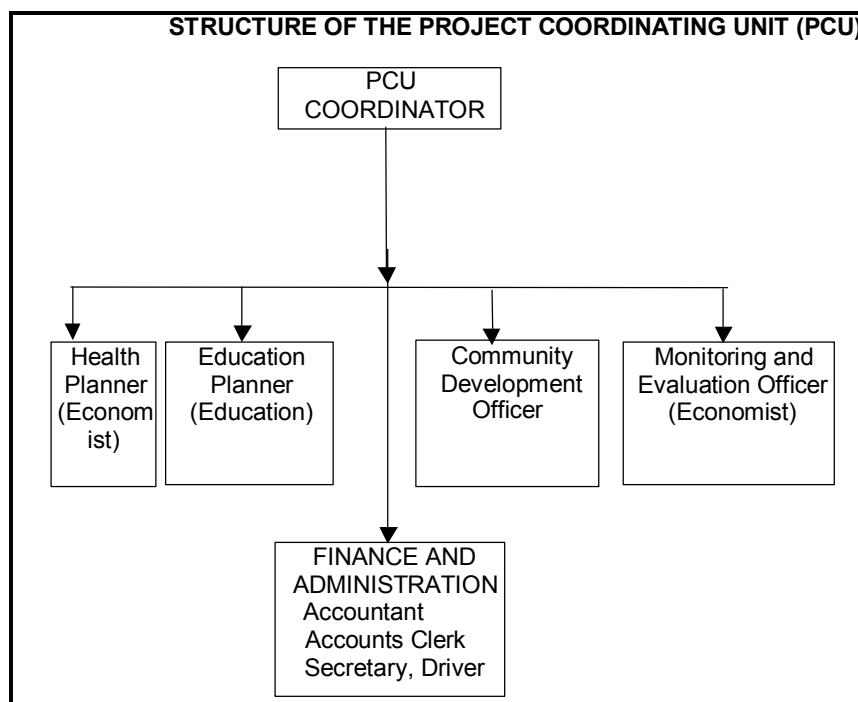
STRUCTURE OF THE PROJECT COORDINATING UNIT (PCU)

PCU COORDINATOR

Health Planner (Economist)

Education Planner (Education)

Community Development Officer

Monitoring and Evaluation Officer (Economist)

FINANCE AND ADMINISTRATION
Accountant
Accounts Clerk
Secretary, Driver